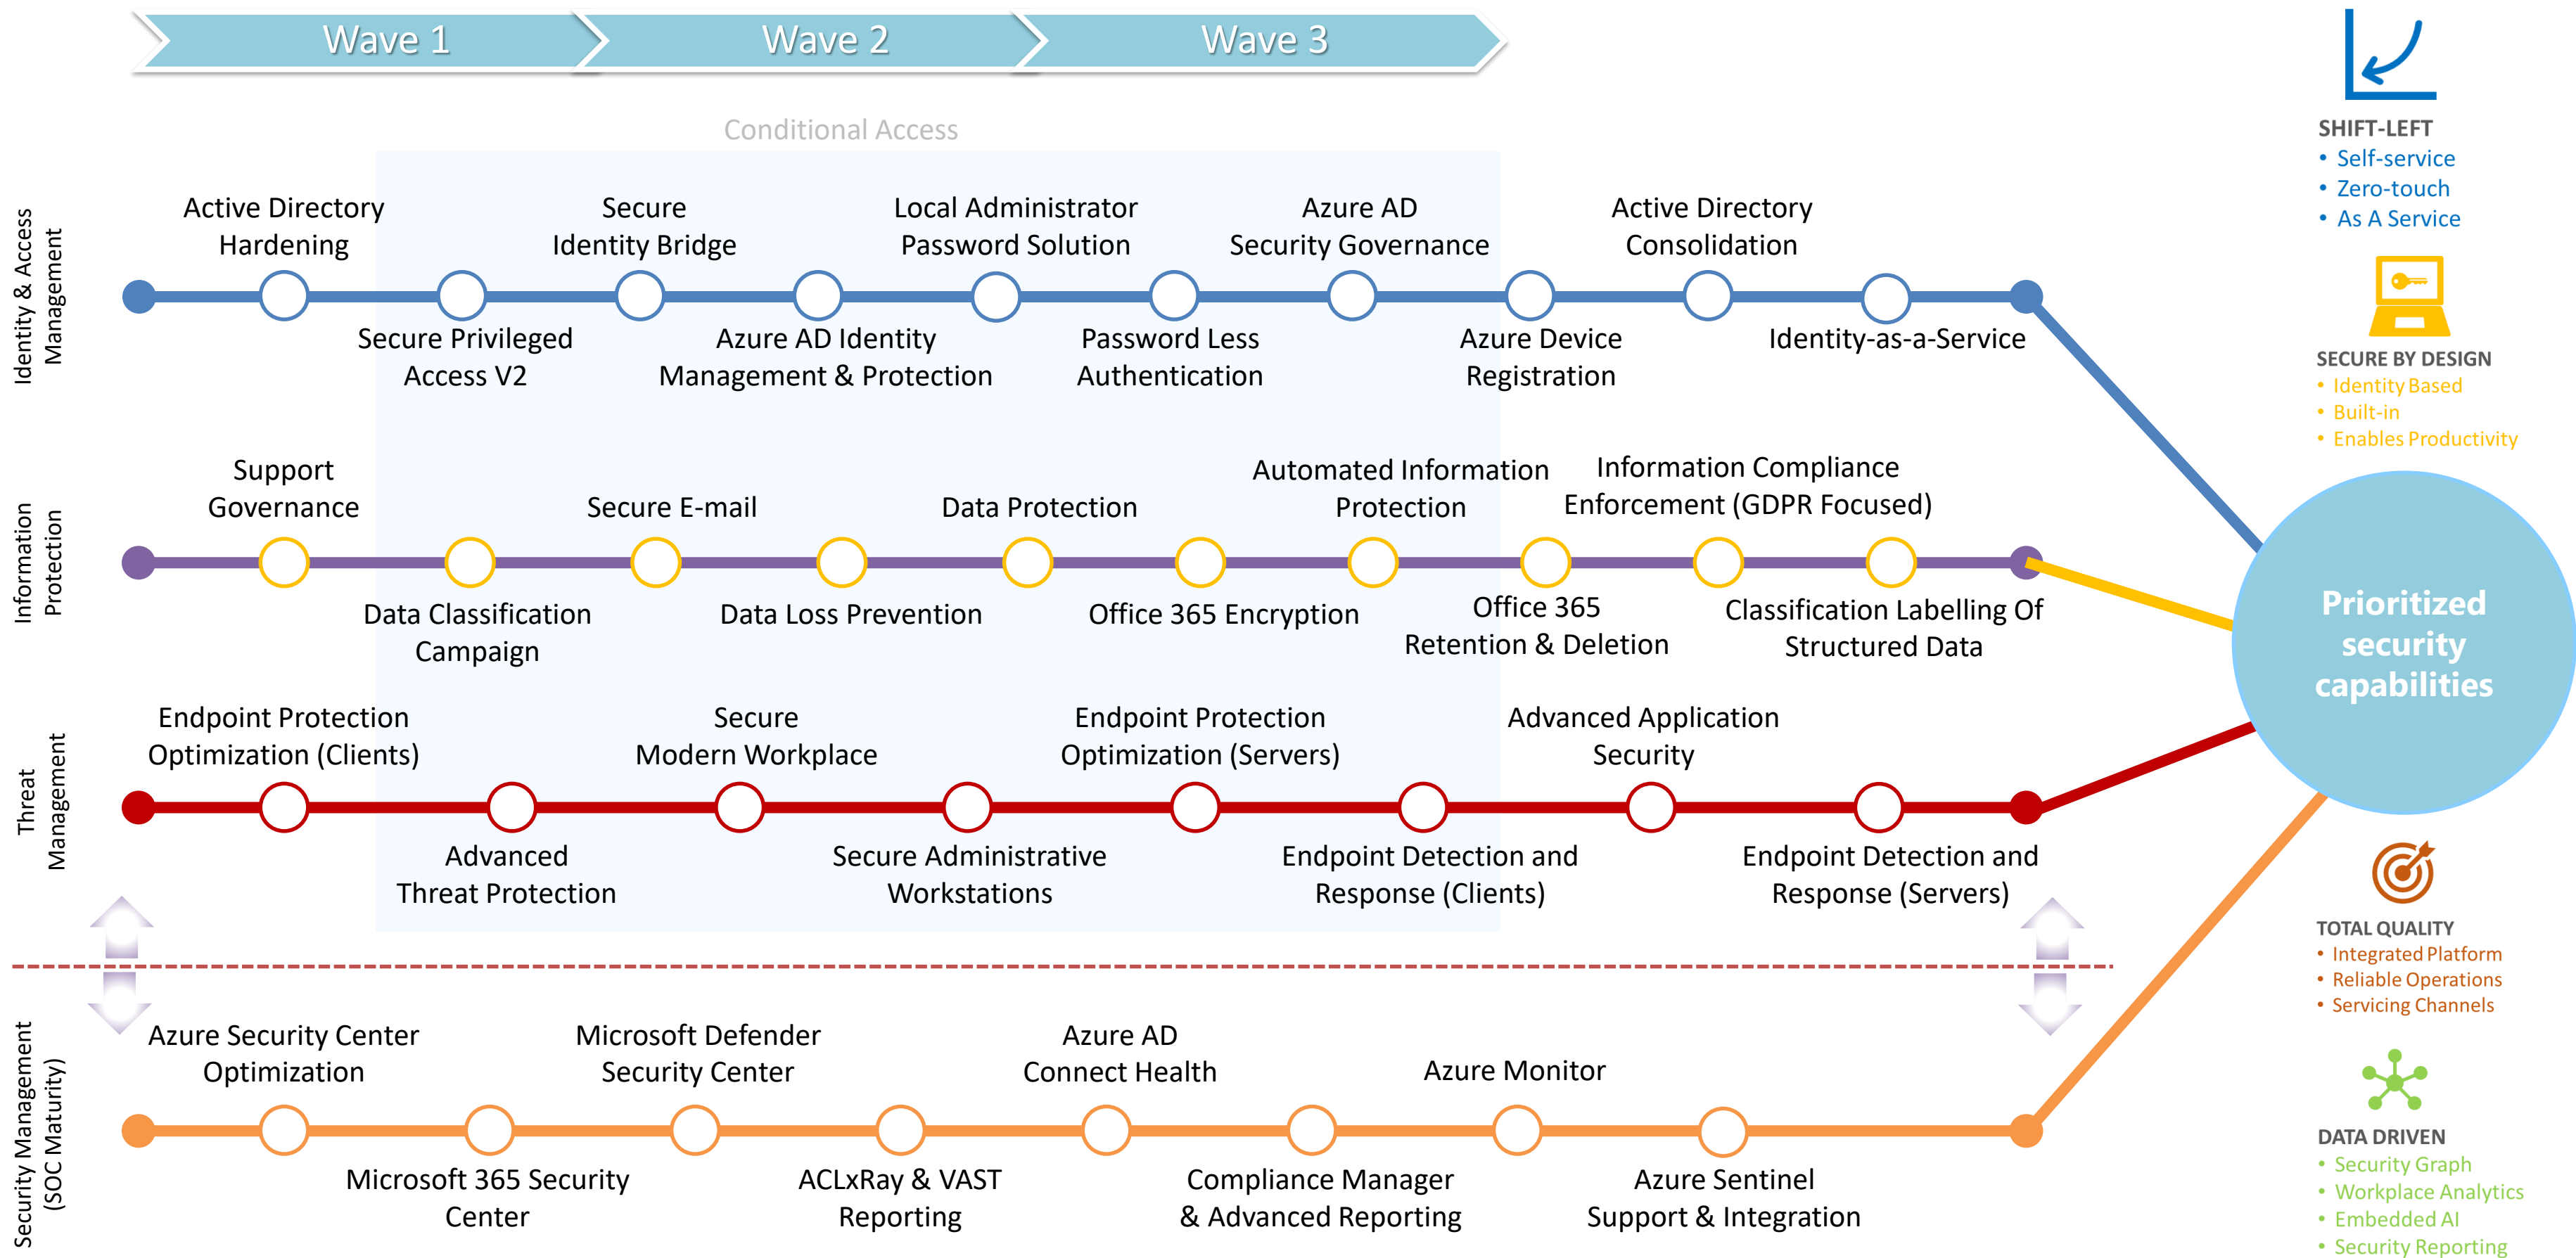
Wave 1
Wave 2
Wave 3

Conditional Access

Identity & Access Management

Active Directory Hardening
Secure Identity Bridge
Local Administrator Password Solution
Azure AD Security Governance
Active Directory Consolidation

Secure Privileged Access V2
Azure AD Identity Management & Protection
Password Less Authentication
Azure Device Registration
Identity-as-a-Service

Information Protection

Support Governance
Secure E-mail
Data Protection
Automated Information Protection
Information Compliance Enforcement (GDPR Focused)

Data Classification Campaign
Data Loss Prevention
Office 365 Encryption
Office 365 Retention & Deletion
Classification Labelling Of Structured Data

Threat Management

Endpoint Protection Optimization (Clients)
Secure Modern Workplace
Endpoint Protection Optimization (Servers)
Advanced Application Security

Advanced Threat Protection
Secure Administrative Workstations
Endpoint Detection and Response (Clients)
Endpoint Detection and Response (Servers)

Security Management (SOC Maturity)

Azure Security Center Optimization
Microsoft Defender Security Center
Azure AD Connect Health
Azure Monitor

Microsoft 365 Security Center
ACLxRay & VAST Reporting
Compliance Manager & Advanced Reporting
Azure Sentinel Support & Integration

Prioritized security capabilities

SHIFT-LEFT
• Self-service
• Zero-touch
• As A Service

SECURE BY DESIGN
• Identity Based
• Built-in
• Enables Productivity

TOTAL QUALITY
• Integrated Platform
• Reliable Operations
• Servicing Channels

DATA DRIVEN
• Security Graph
• Workplace Analytics
• Embedded AI
• Security Reporting